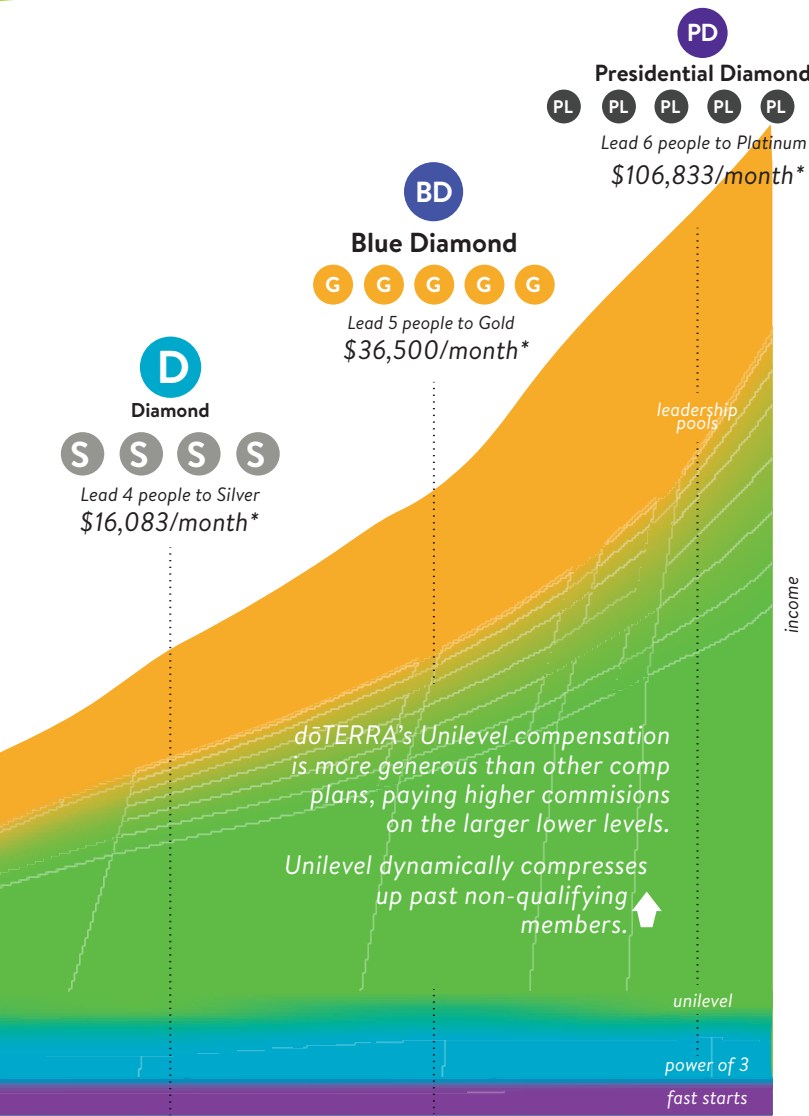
PD
Presidential Diamond
PL PL PL PL PL
Lead 6 people to Platinum
$106,833/month*

BD
Blue Diamond
G G G G G
Lead 5 people to Gold
$36,500/month*

D
Diamond
S S S S
Lead 4 people to Silver
$16,083/month*

leadership pools

income

dōTERRA's Unilevel compensation is more generous than other comp plans, paying higher commisions on the larger lower levels.

Unilevel dynamically compresses up past non-qualifying members.

unilevel

power of 3

fast starts